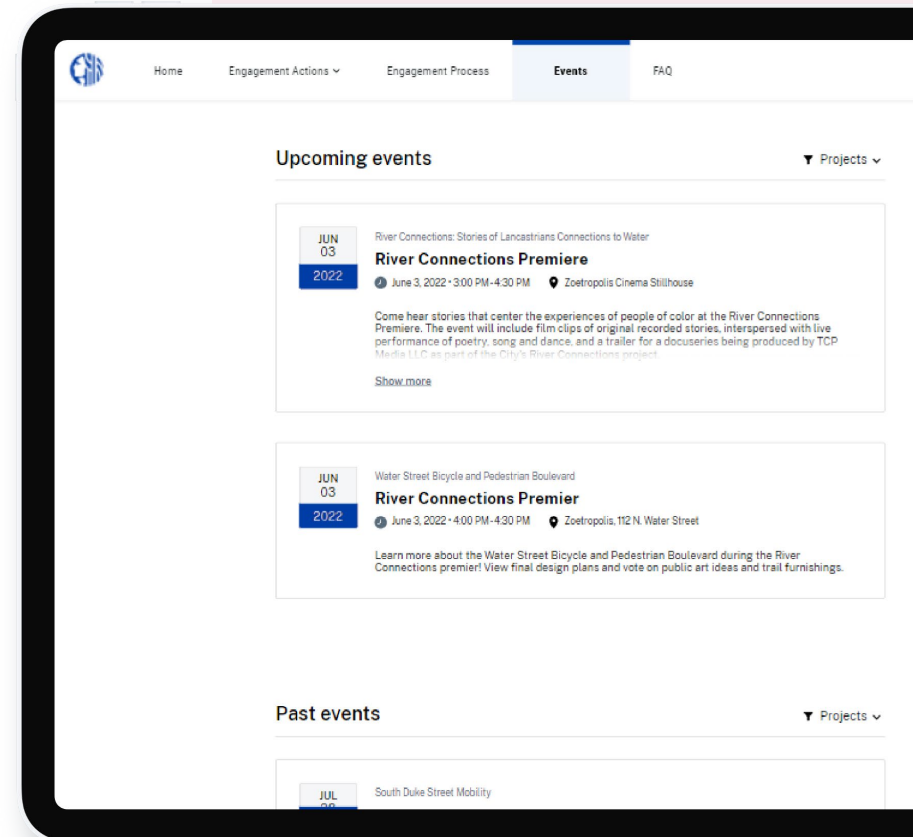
Home Engagement Actions Engagement Process Events FAQ

Upcoming events

Projects

JUN
03
2022

River Connections: Stories of Lancastrians Connections to Water

River Connections Premiere

June 3, 2022 • 3:00 PM - 4:30 PM Zoetropolis Cinema Stillhouse

Come hear stories that center the experiences of people of color at the River Connections Premiere. The event will include film clips of original recorded stories, interspersed with live performance of poetry, song and dance, and a trailer for a docuseries being produced by TCP Media LLC as part of the City's River Connections project.

Show more

JUN
03
2022

Water Street Bicycle and Pedestrian Boulevard

River Connections Premier

June 3, 2022 • 4:00 PM - 4:30 PM Zoetropolis, 112 N. Water Street

Learn more about the Water Street Bicycle and Pedestrian Boulevard during the River Connections premier! View final design plans and vote on public art ideas and trail furnishings.

Past events

Projects

JUL

South Duke Street Mobility